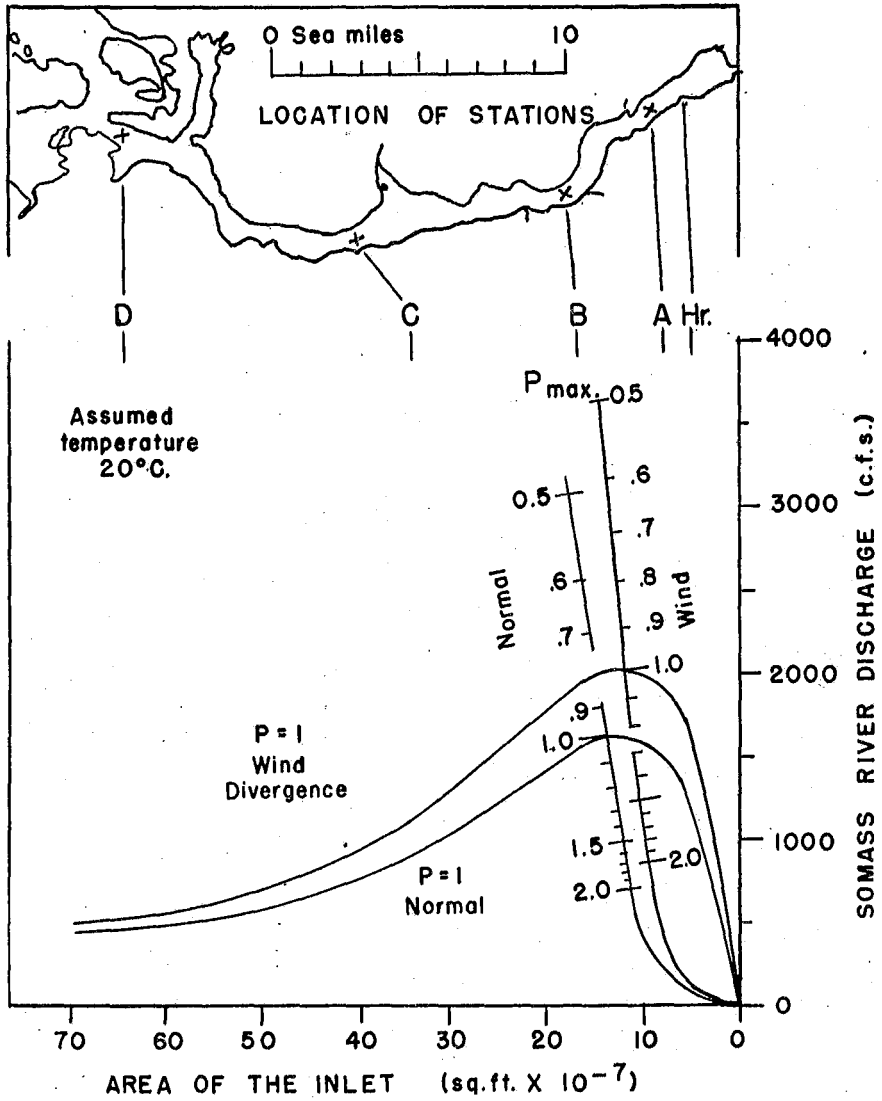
0 Sea miles 10

LOCATION OF STATIONS

D C B A Hr.

Assumed temperature 20°C.

$P_{max.}$ .05

.6

.7

.8

.9

1.0

Wind

0.5

.6

.7

Normal

.9

1.0

1.5

2.0

2.0

P = I Wind Divergence

P = I Normal

4000

3000

2000

1000

0

SOMASS RIVER DISCHARGE (c.f.s.)

70 60 50 40 30 20 10 0

AREA OF THE INLET (sq.ft. X $10^{-7}$)